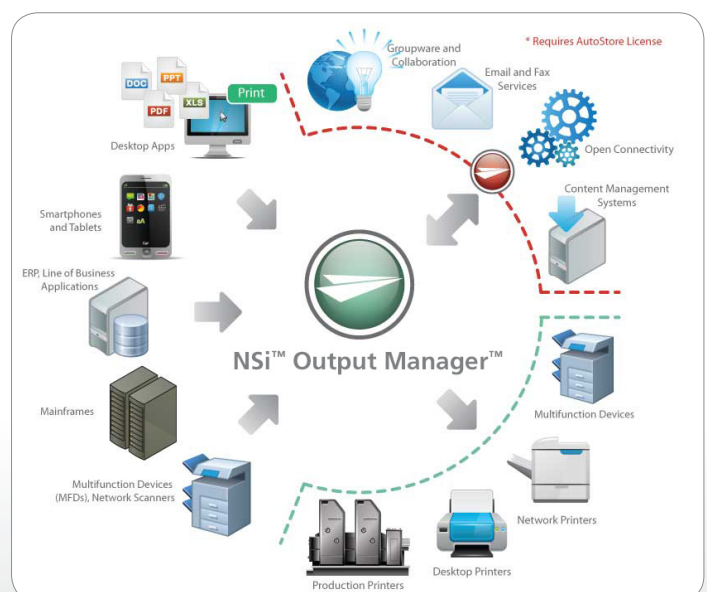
* Requires AutoStore License

DOC
PPT
PDF
XLS
Print
Desktop Apps

Groupware and Collaboration

Email and Fax Services

Open Connectivity

Content Management Systems

Smartphones and Tablets

ERP, Line of Business Applications

NSi™ Output Manager™

Mainframes

Multifunction Devices (MFDs), Network Scanners

Multifunction Devices

Network Printers

Desktop Printers

Production Printers